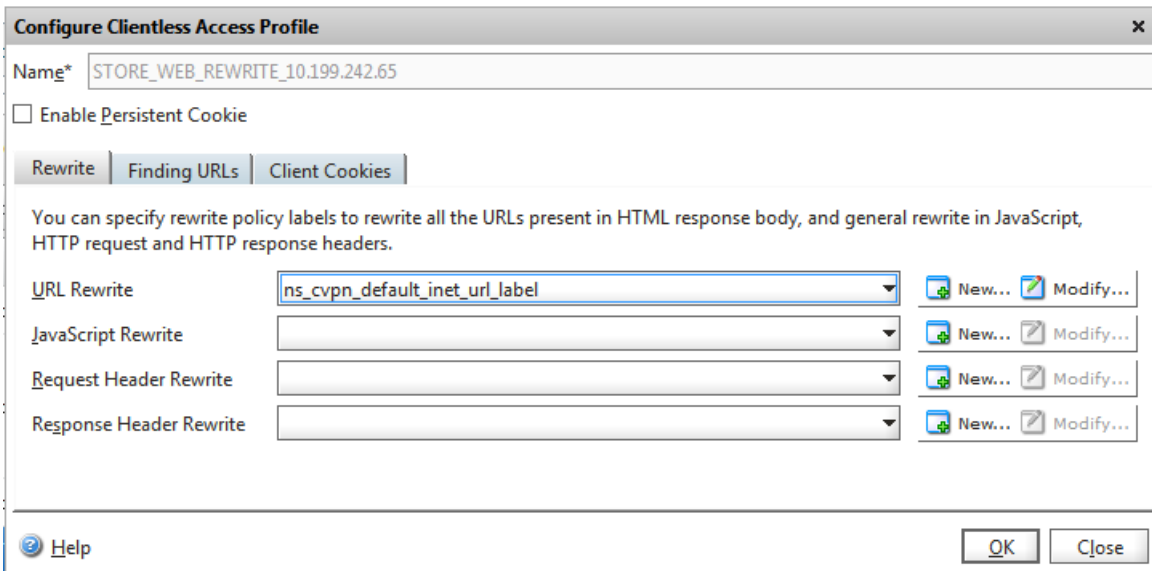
Configure Clientless Access Profile
×
Name* STORE_WEB_REWRITE_10.199.242.65
Enable Persistent Cookie
Rewrite | Finding URLs | Client Cookies

You can specify rewrite policy labels to rewrite all the URLs present in HTML response body, and general rewrite in JavaScript, HTTP request and HTTP response headers.

URL Rewrite ns_cvpn_default_inet_url_label New... Modify...
JavaScript Rewrite New... Modify...
Request Header Rewrite New... Modify...
Response Header Rewrite New... Modify...

Help
OK Close